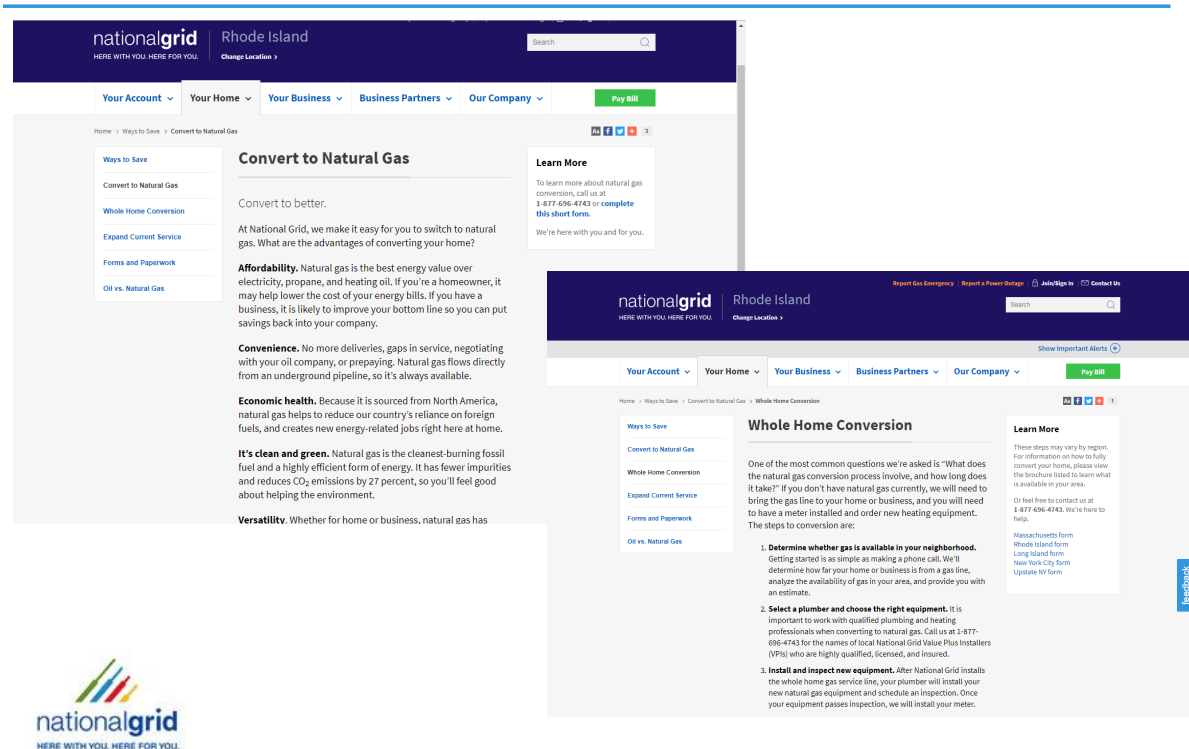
nationalgrid
HERE WITH YOU. HERE FOR YOU.
Rhode Island
Change Location ›
Search

Your Account ⌄ Your Home ⌄ Your Business ⌄ Business Partners ⌄ Our Company ⌄ Pay Bill

Home › Ways to Save › Convert to Natural Gas

Ways to Save
Convert to Natural Gas
Whole Home Conversion
Expand Current Service
Forms and Paperwork
Oil vs. Natural Gas

Convert to Natural Gas

Convert to better.

At National Grid, we make it easy for you to switch to natural gas. What are the advantages of converting your home?

**Affordability.** Natural gas is the best energy value over electricity, propane, and heating oil. If you're a homeowner, it may help lower the cost of your energy bills. If you have a business, it is likely to improve your bottom line so you can put savings back into your company.

**Convenience.** No more deliveries, gaps in service, negotiating with your oil company, or prepaying. Natural gas flows directly from an underground pipeline, so it's always available.

**Economic health.** Because it is sourced from North America, natural gas helps to reduce our country's reliance on foreign fuels, and creates new energy-related jobs right here at home.

**It's clean and green.** Natural gas is the cleanest-burning fossil fuel and a highly efficient form of energy. It has fewer impurities and reduces $CO_2$ emissions by 27 percent, so you'll feel good about helping the environment.

**Versatility.** Whether for home or business, natural gas has

Learn More
To learn more about natural gas conversion, call us at 1-877-696-4743 or complete this short form.
We're here with you and for you.

Report Gas Emergency | Report a Power Outage | Join/Sign In | Contact Us
nationalgrid
HERE WITH YOU. HERE FOR YOU.
Rhode Island
Change Location ›
Search
Show Important Alerts

Your Account ⌄ Your Home ⌄ Your Business ⌄ Business Partners ⌄ Our Company ⌄ Pay Bill

Home › Ways to Save › Convert to Natural Gas › Whole Home Conversion

Ways to Save
Convert to Natural Gas
Whole Home Conversion
Expand Current Service
Forms and Paperwork
Oil vs. Natural Gas

Whole Home Conversion

One of the most common questions we're asked is "What does the natural gas conversion process involve, and how long does it take?" If you don't have natural gas currently, we will need to bring the gas line to your home or business, and you will need to have a meter installed and order new heating equipment. The steps to conversion are:

1. **Determine whether gas is available in your neighborhood.** Getting started is as simple as making a phone call. We'll determine how far your home or business is from a gas line, analyze the availability of gas in your area, and provide you with an estimate.
2. **Select a plumber and choose the right equipment.** It is important to work with qualified plumbing and heating professionals when converting to natural gas. Call us at 1-877-696-4743 for the names of local National Grid Value Plus Installers (VPIs) who are highly qualified, licensed, and insured.
3. **Install and inspect new equipment.** After National Grid installs the whole home gas service line, your plumber will install your new natural gas equipment and schedule an inspection. Once your equipment passes inspection, we will install your meter.

Learn More
These steps may vary by region. For information on how to fully convert your home, please view the brochure listed to learn what is available in your area.
Or feel free to contact us at 1-877-696-4743. We're here to help.
Massachusetts form
Rhode Island form
Long Island form
New York City form
Upstate NY form

feedback

nationalgrid
HERE WITH YOU. HERE FOR YOU.